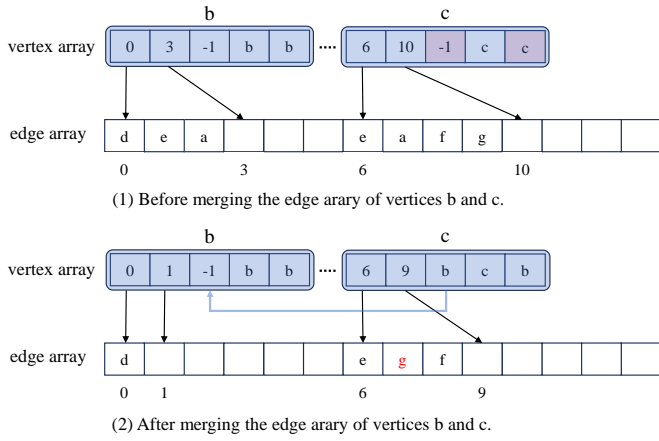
b c

vertex array

| 0 | 3 | -1 | b | b |
|---|---|---|---|---|

····

| 6 | 10 | -1 | c | c |
|---|---|---|---|---|

edge array

| d | e | a | | | | e | a | f | g | | | |
|---|---|---|---|---|---|---|---|---|---|---|---|---|

0 3 6 10

(1) Before merging the edge arary of vertices b and c.

b c

vertex array

| 0 | 1 | -1 | b | b |
|---|---|---|---|---|

····

| 6 | 9 | b | c | b |
|---|---|---|---|---|

edge array

| d | | | | | | e | g | f | | | | |
|---|---|---|---|---|---|---|---|---|---|---|---|---|

0 1 6 9

(2) After merging the edge arary of vertices b and c.